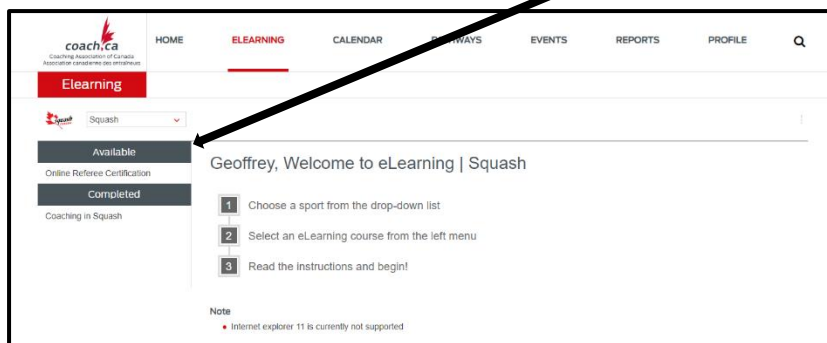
coach.ca
Coaching Association of Canada
Association canadienne des entraîneurs

HOME ELEARNING CALENDAR P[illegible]WAYS EVENTS REPORTS PROFILE

Elearning

Squash

Available
Online Referee Certification
Completed
Coaching in Squash

Geoffrey, Welcome to eLearning | Squash

1 Choose a sport from the drop-down list
2 Select an eLearning course from the left menu
3 Read the instructions and begin!

Note
• Internet explorer 11 is currently not supported